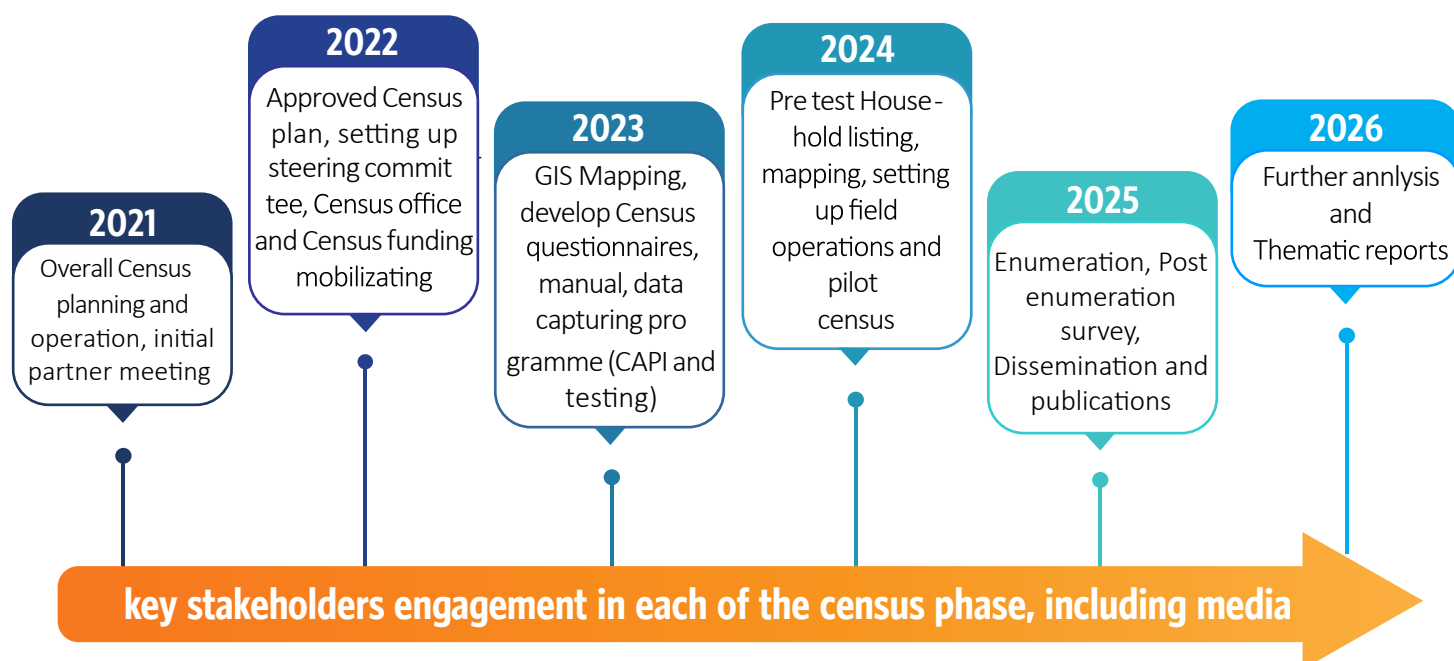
2021

Overall Census planning and operation, initial partner meeting

2022

Approved Census plan, setting up steering commit tee, Census office and Census funding mobilizating

2023

GIS Mapping, develop Census questionnaires, manual, data capturing pro gramme (CAPI and testing)

2024

Pre test House-hold listing, mapping, setting up field operations and pilot census

2025

Enumeration, Post enumeration survey, Dissemination and publications

2026

Further annlysis and Thematic reports

key stakeholders engagement in each of the census phase, including media